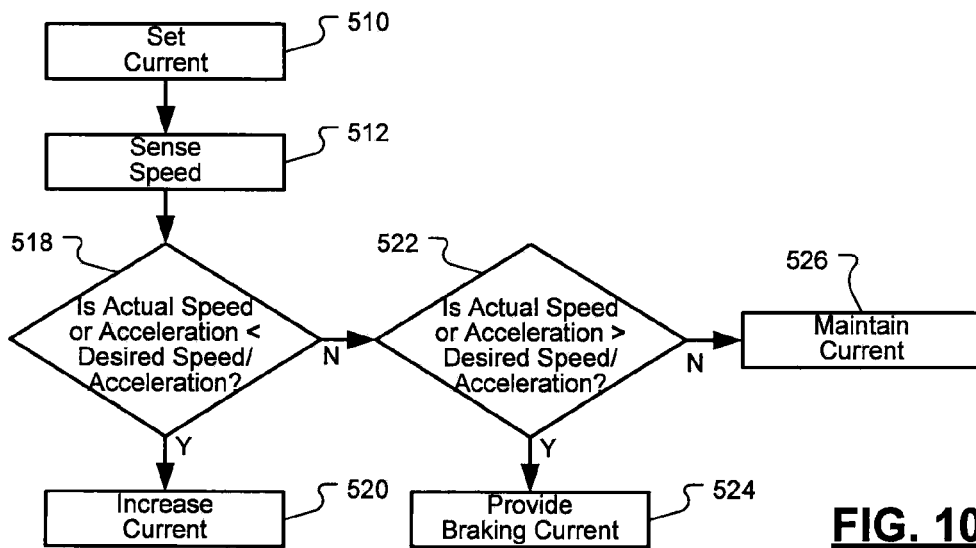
Set Current
510

Sense Speed
512

518
Is Actual Speed or Acceleration < Desired Speed/ Acceleration?
N
Y

522
Is Actual Speed or Acceleration > Desired Speed/ Acceleration?
N
Y

526
Maintain Current

Increase Current
520

Provide Braking Current
524

FIG. 10